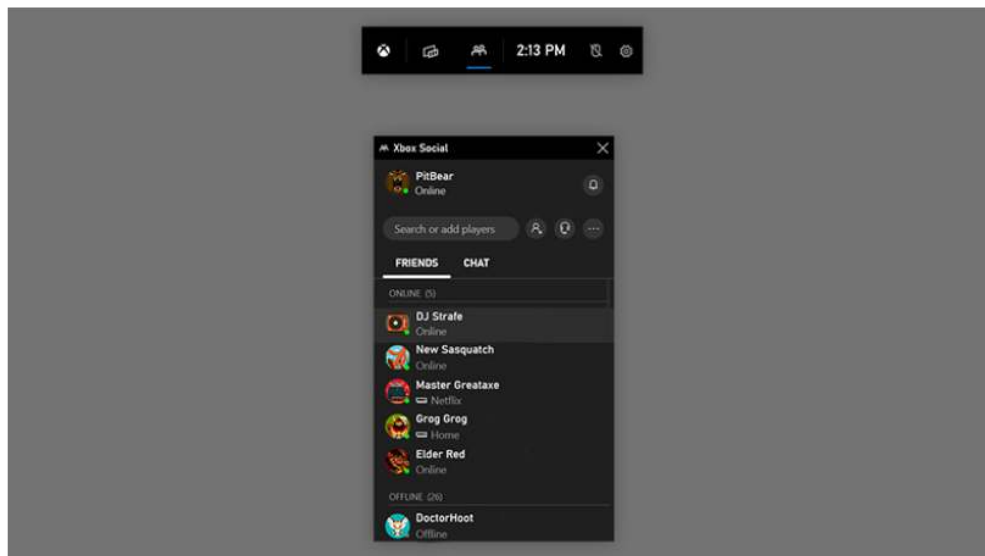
2:13 PM

Xbox Social

PitBear
Online

Search or add players

FRIENDS CHAT

ONLINE (5)

DJ Strafe
Online

New Sasquatch
Online

Master Greataxe
Netflix

Grog Grog
Home

Elder Red
Online

OFFLINE (26)

DoctorHoot
Offline